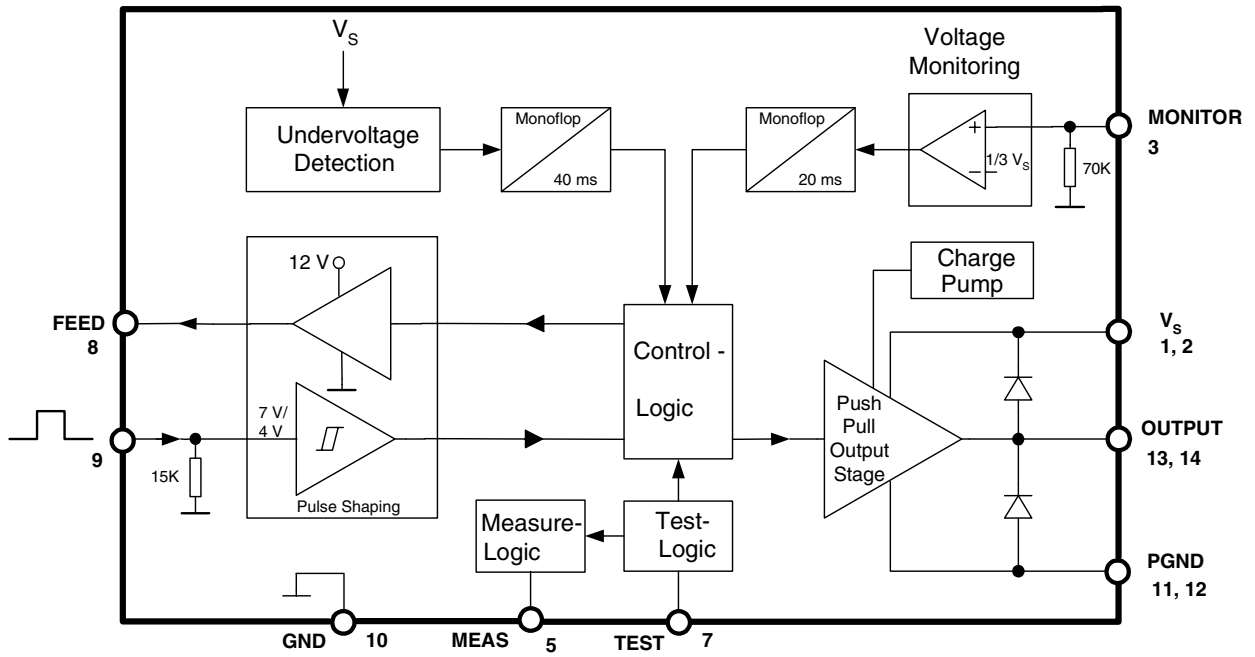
$V_S$

Voltage Monitoring

Undervoltage Detection

Monoflop

40 ms

Monoflop

20 ms

+

–

1/3 $V_S$

70K

MONITOR
3

12 V

Charge Pump

FEED
8

Control - Logic

$V_S$
1, 2

7 V/
4 V

Push Pull Output Stage

OUTPUT
13, 14

9

15K

Pulse Shaping

Measure-Logic

Test-Logic

PGND
11, 12

GND 10

MEAS 5

TEST 7